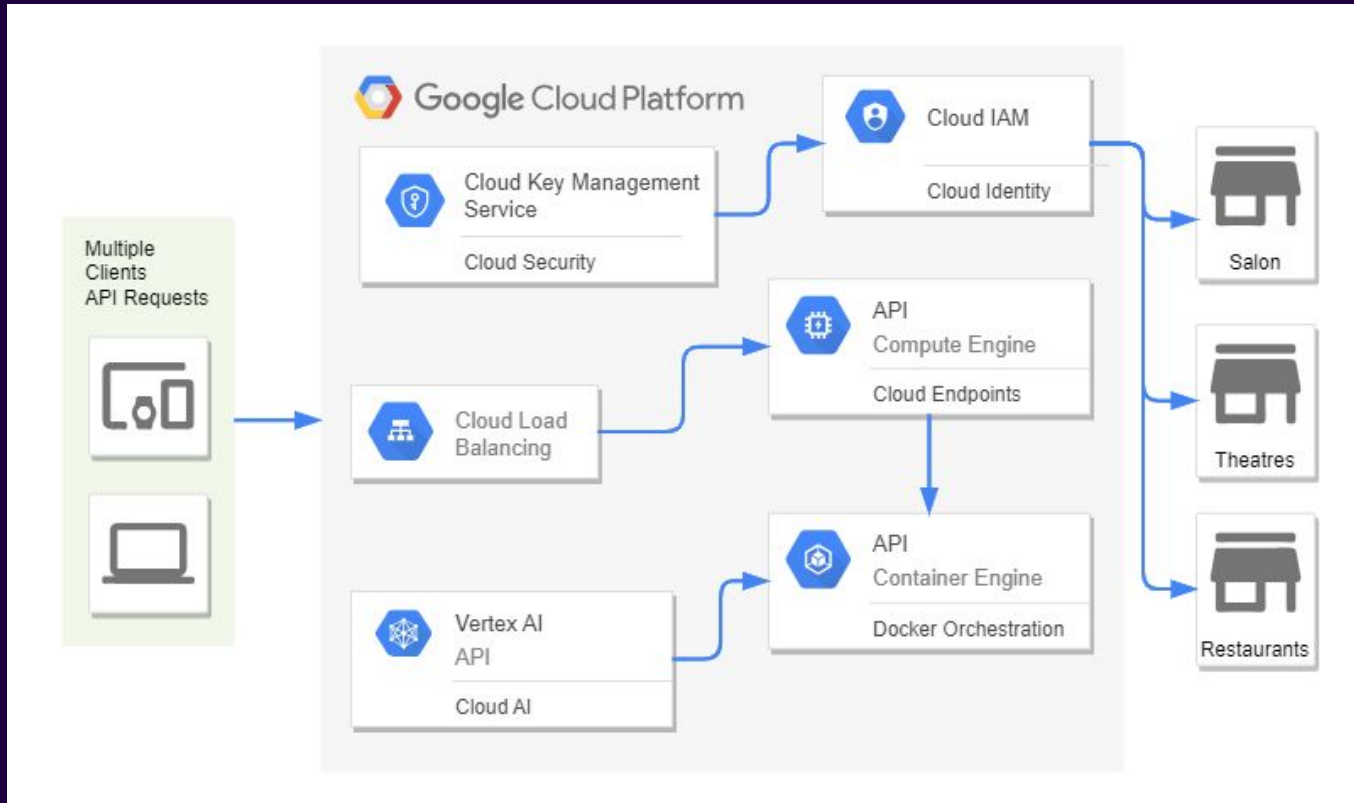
Multiple Clients API Requests

Google Cloud Platform

Cloud Key Management Service

Cloud Security

Cloud IAM

Cloud Identity

Cloud Load Balancing

API Compute Engine

Cloud Endpoints

API Container Engine

Docker Orchestration

Vertex AI API

Cloud AI

Salon

Theatres

Restaurants